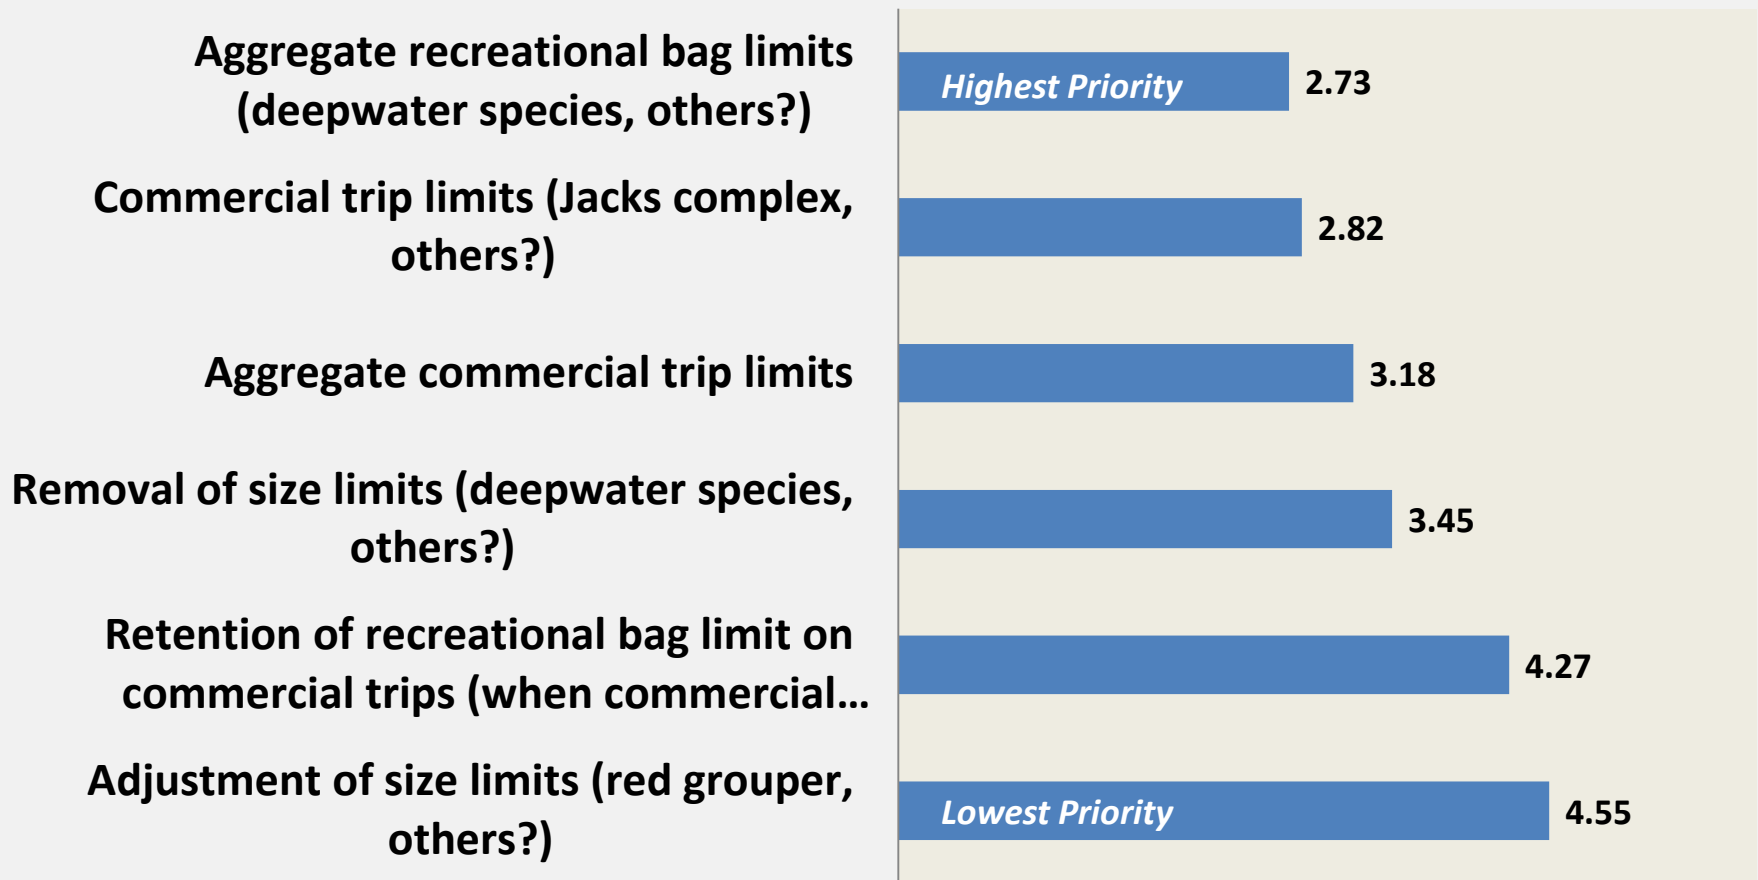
Aggregate recreational bag limits (deepwater species, others?)

Commercial trip limits (Jacks complex, others?)

Aggregate commercial trip limits

Removal of size limits (deepwater species, others?)

Retention of recreational bag limit on commercial trips (when commercial…

Adjustment of size limits (red grouper, others?)

Highest Priority 2.73

2.82

3.18

3.45

4.27

Lowest Priority 4.55